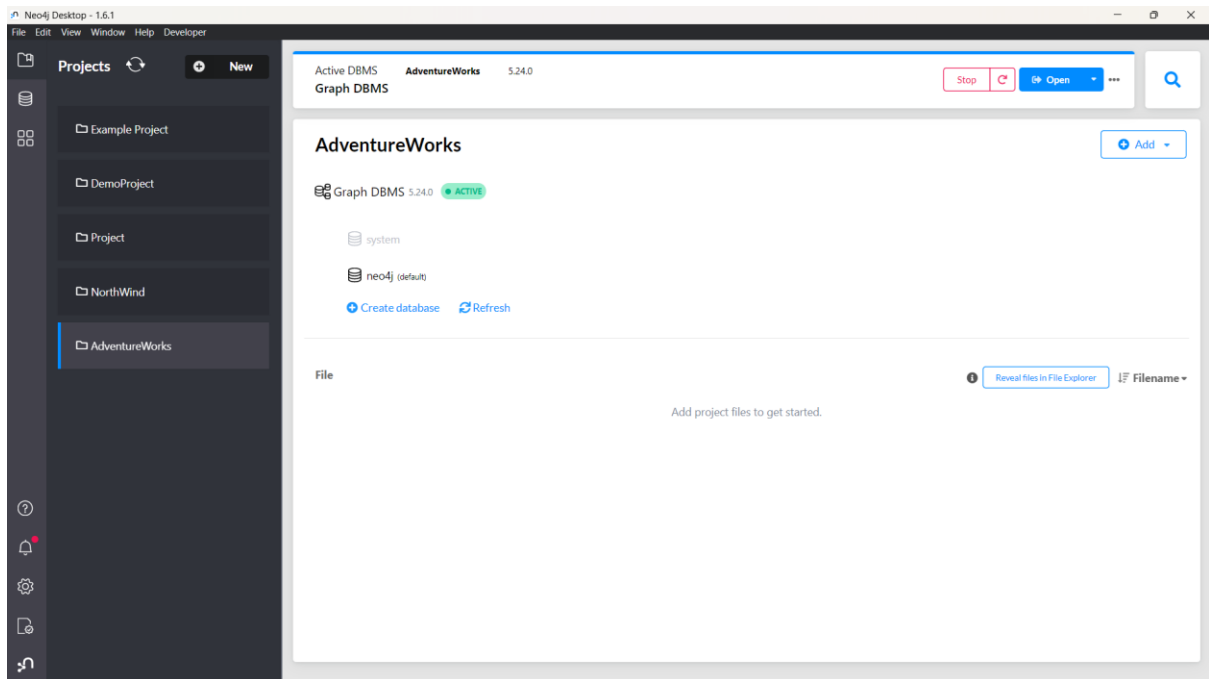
Neo4j Desktop - 1.6.1
File Edit View Window Help Developer

Projects New

Example Project

DemoProject

Project

NorthWind

AdventureWorks

Active DBMS AdventureWorks 5.24.0
Graph DBMS

Stop Open

AdventureWorks

Add

Graph DBMS 5.24.0 ACTIVE

system

neo4j (default)

Create database Refresh

File

Reveal files in File Explorer Filename

Add project files to get started.